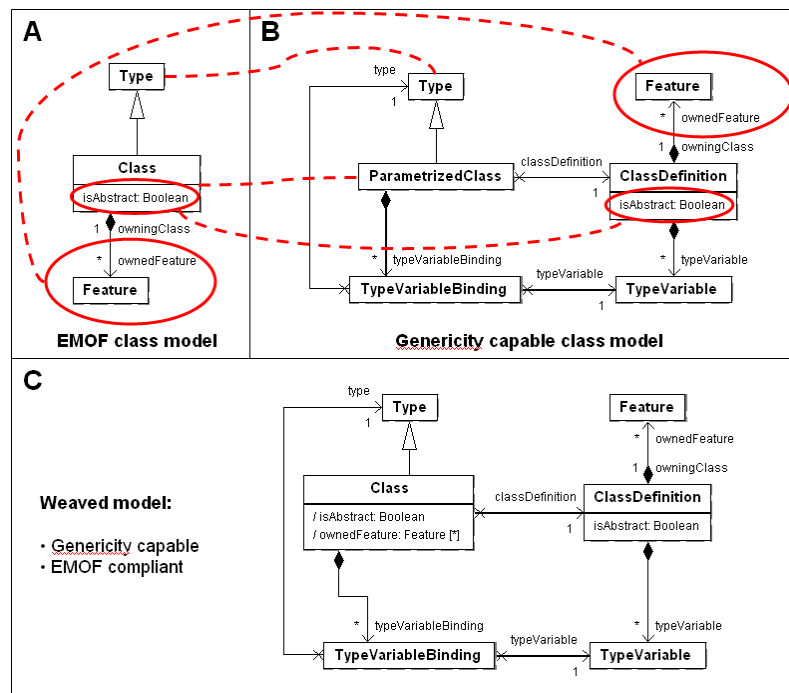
A

Type

Class

isAbstract: Boolean

1 owningClass

* ownedFeature

Feature

EMOF class model

B

type

1

Type

Feature

* ownedFeature

1 owningClass

ParametrizedClass

classDefinition

1

ClassDefinition

isAbstract: Boolean

* typeVariableBinding

typeVariable

* typeVariable

TypeVariableBinding

1

TypeVariable

Genericity capable class model

C

type

1

Type

Feature

* ownedFeature

1 owningClass

Class

/ isAbstract: Boolean

/ ownedFeature: Feature [*]

classDefinition

1

ClassDefinition

isAbstract: Boolean

Weaved model:

• Genericity capable

• EMOF compliant

* typeVariableBinding

typeVariable

* typeVariable

TypeVariableBinding

1

TypeVariable